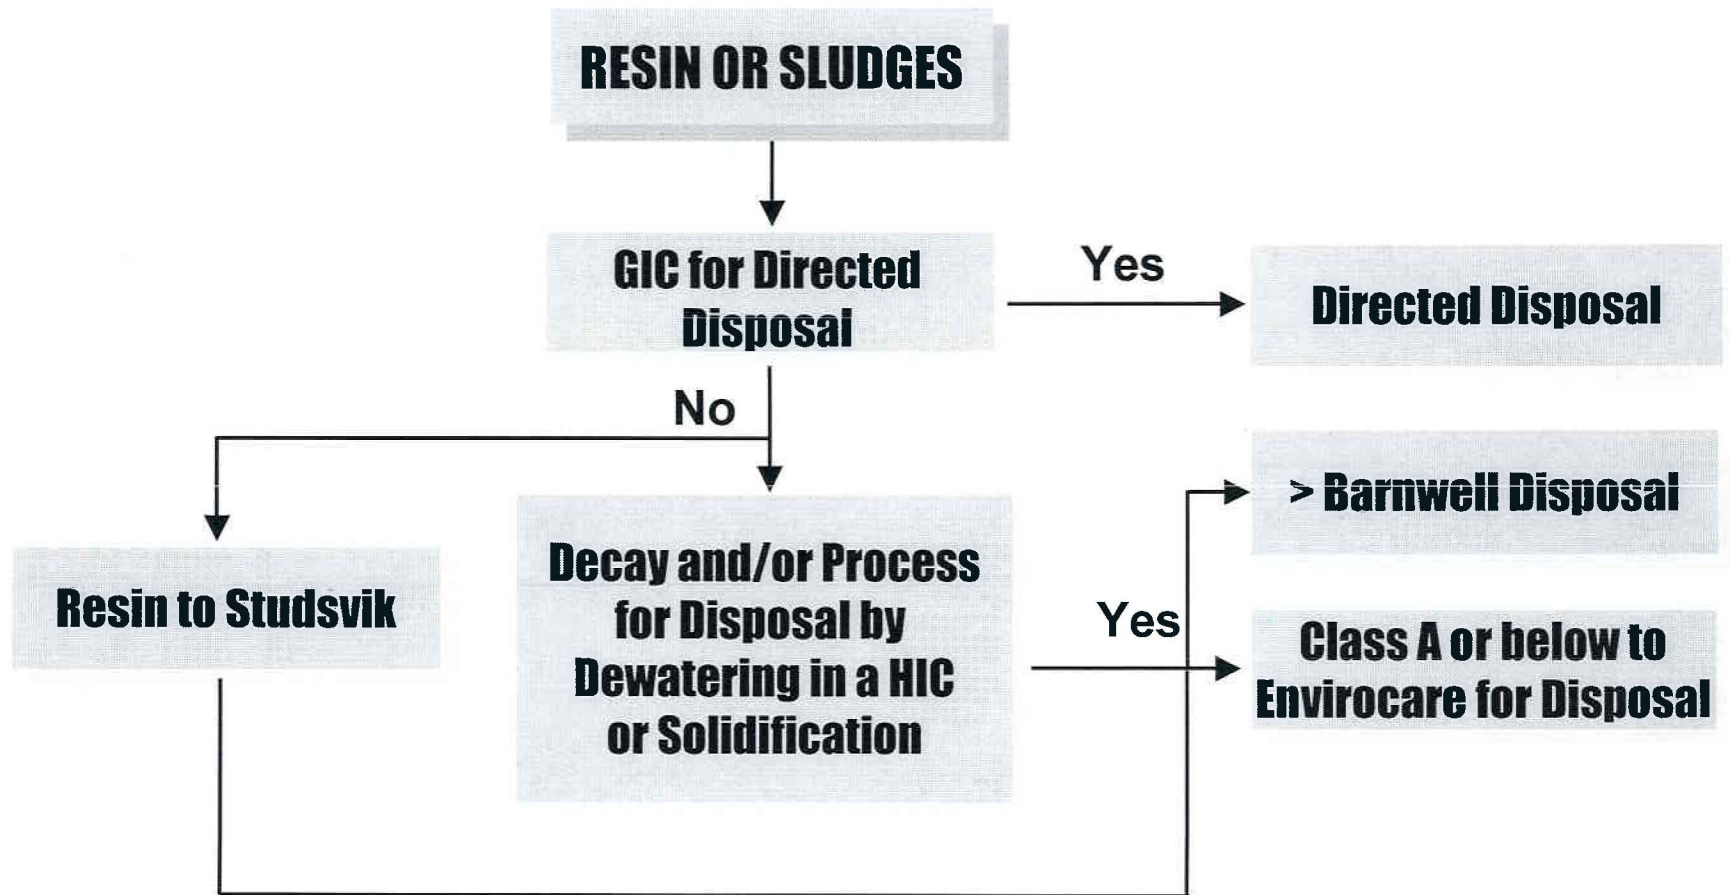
RESIN OR SLUDGES

GIC for Directed Disposal

Yes

Directed Disposal

No

> Barnwell Disposal

Resin to Studsvik

Decay and/or Process for Disposal by Dewatering in a HIC or Solidification

Yes

Class A or below to Envirocare for Disposal